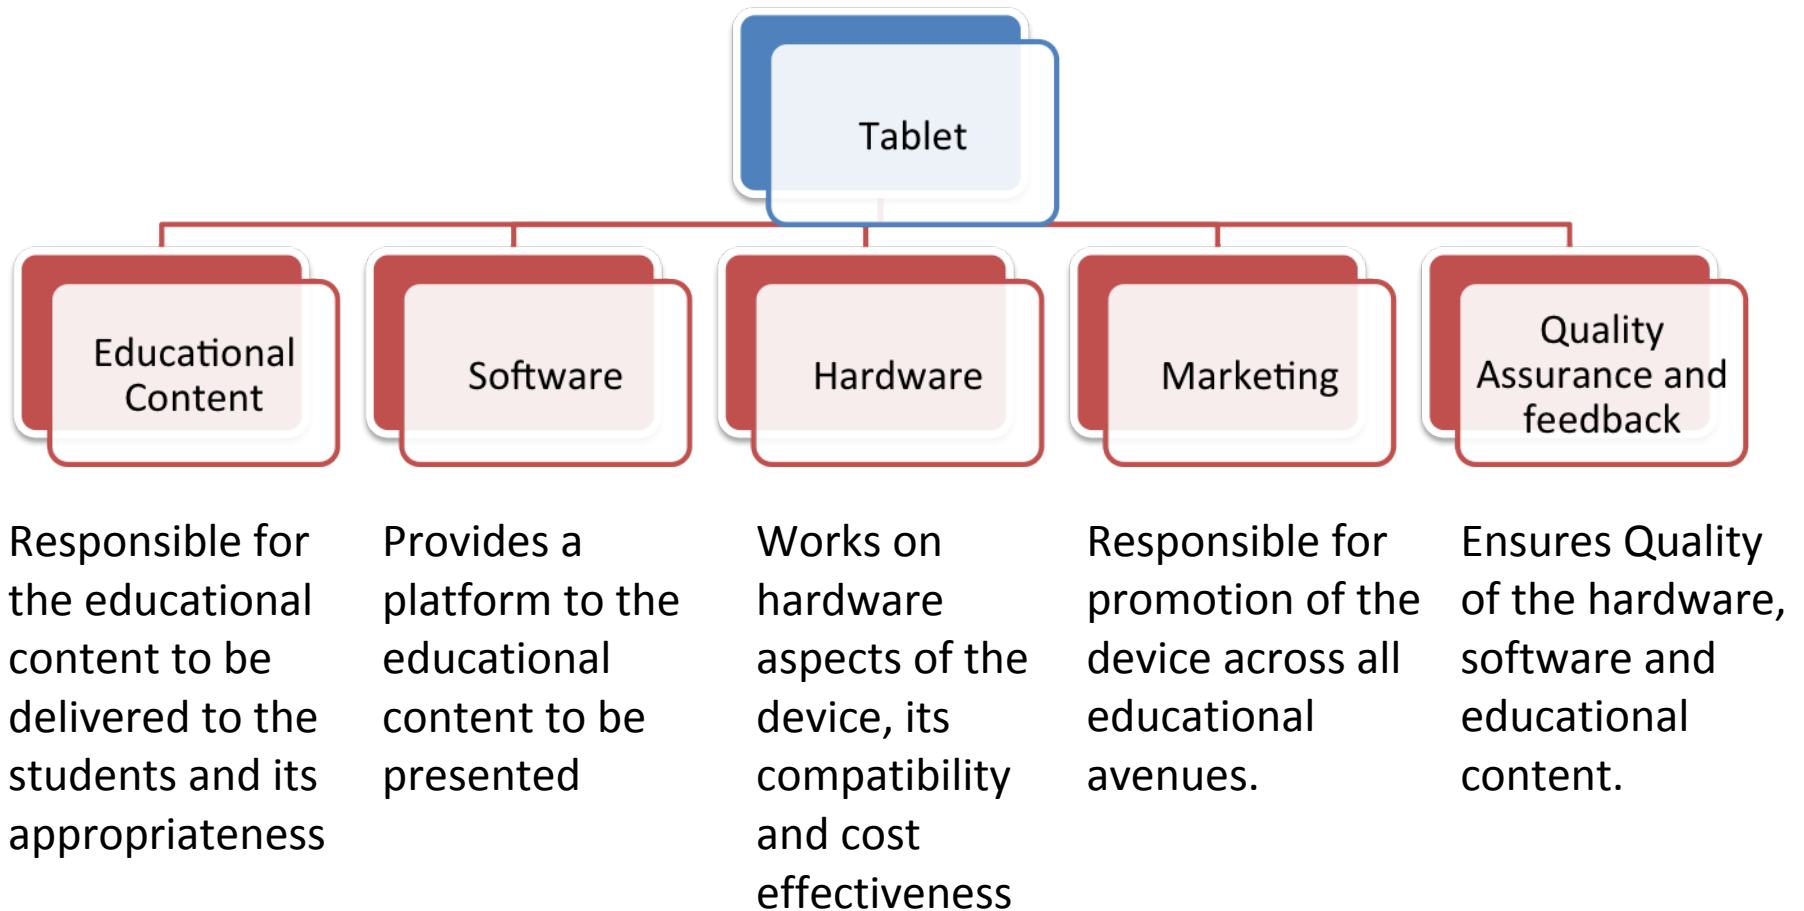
Tablet

Educational Content

Software

Hardware

Marketing

Quality Assurance and feedback

Responsible for the educational content to be delivered to the students and its appropriateness

Provides a platform to the educational content to be presented

Works on hardware aspects of the device, its compatibility and cost effectiveness

Responsible for promotion of the device across all educational avenues.

Ensures Quality of the hardware, software and educational content.